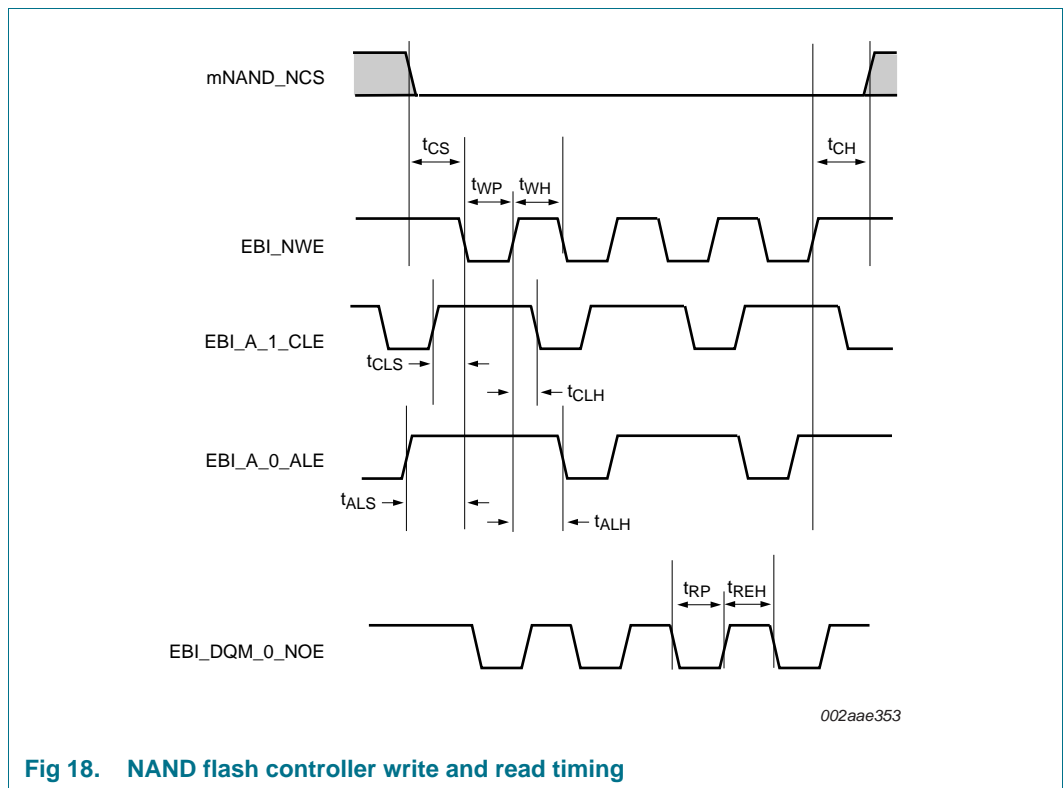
mNAND_NCS

$t_{CS}$

$t_{CH}$

$t_{WP}$ $t_{WH}$

EBI_NWE

EBI_A_1_CLE

$t_{CLS}$

$t_{CLH}$

EBI_A_0_ALE

$t_{ALS}$

$t_{ALH}$

$t_{RP}$ $t_{REH}$

EBI_DQM_0_NOE

002aae353

Fig 18. NAND flash controller write and read timing